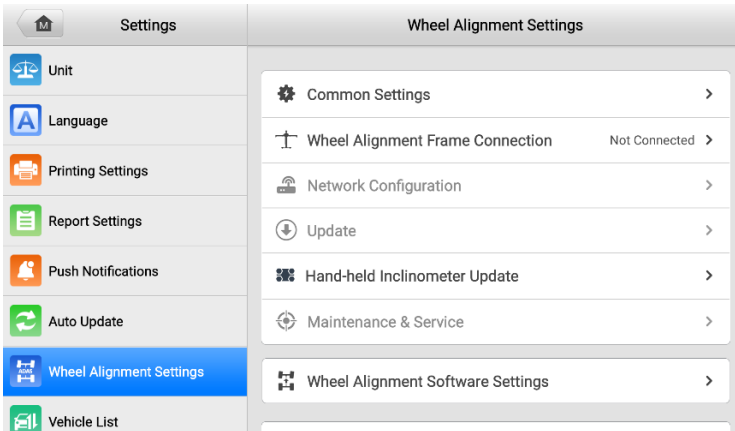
Settings

Unit

Language

Printing Settings

Report Settings

Push Notifications

Auto Update

Wheel Alignment Settings

Vehicle List

Wheel Alignment Settings

Common Settings >

Wheel Alignment Frame Connection Not Connected >

Network Configuration >

Update >

Hand-held Inclinometer Update >

Maintenance & Service >

Wheel Alignment Software Settings >